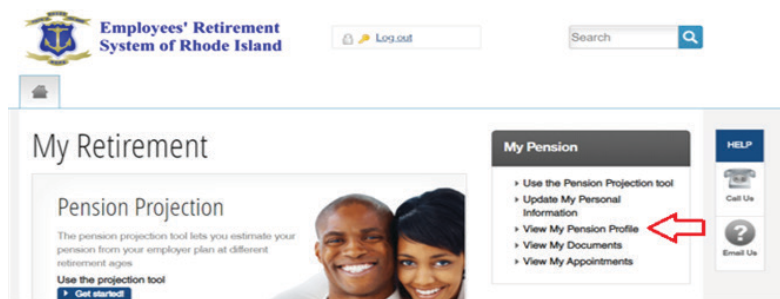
Employees' Retirement System of Rhode Island

Log out

Search

My Retirement

Pension Projection

The pension projection tool lets you estimate your pension from your employer plan at different retirement ages

Use the projection tool

Get started!

My Pension

Use the Pension Projection tool

Update My Personal Information

View My Pension Profile

View My Documents

View My Appointments

HELP

Call Us

Email Us